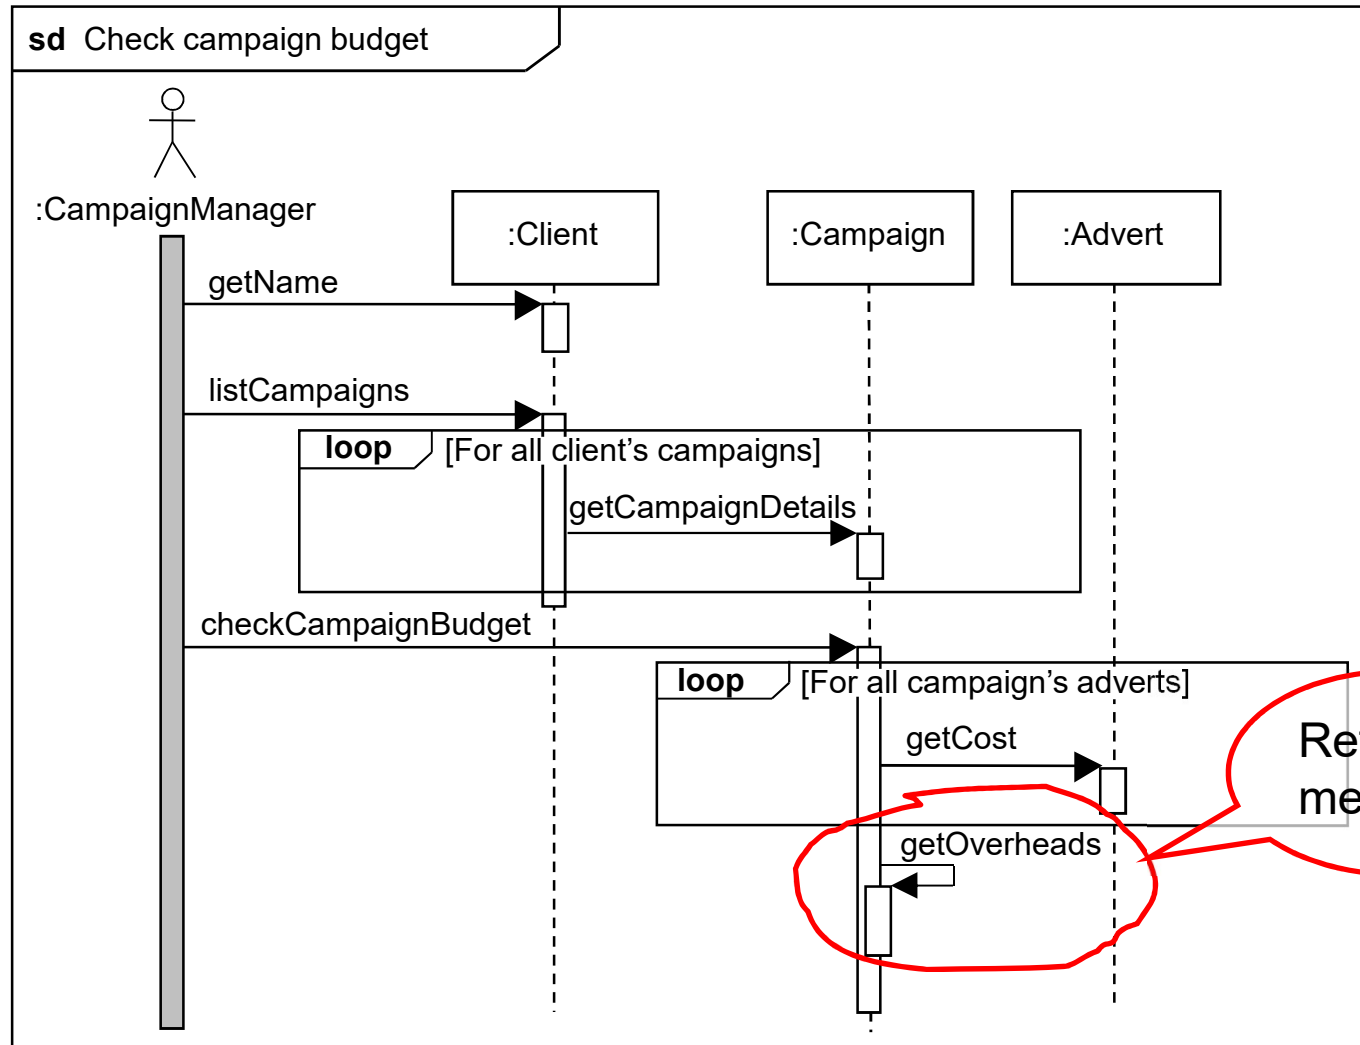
sd Check campaign budget

:CampaignManager

:Client

:Campaign

:Advert

getName

listCampaigns

loop [For all client's campaigns]

getCampaignDetails

checkCampaignBudget

loop [For all campaign's adverts]

getCost

getOverheads

Re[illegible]
me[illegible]